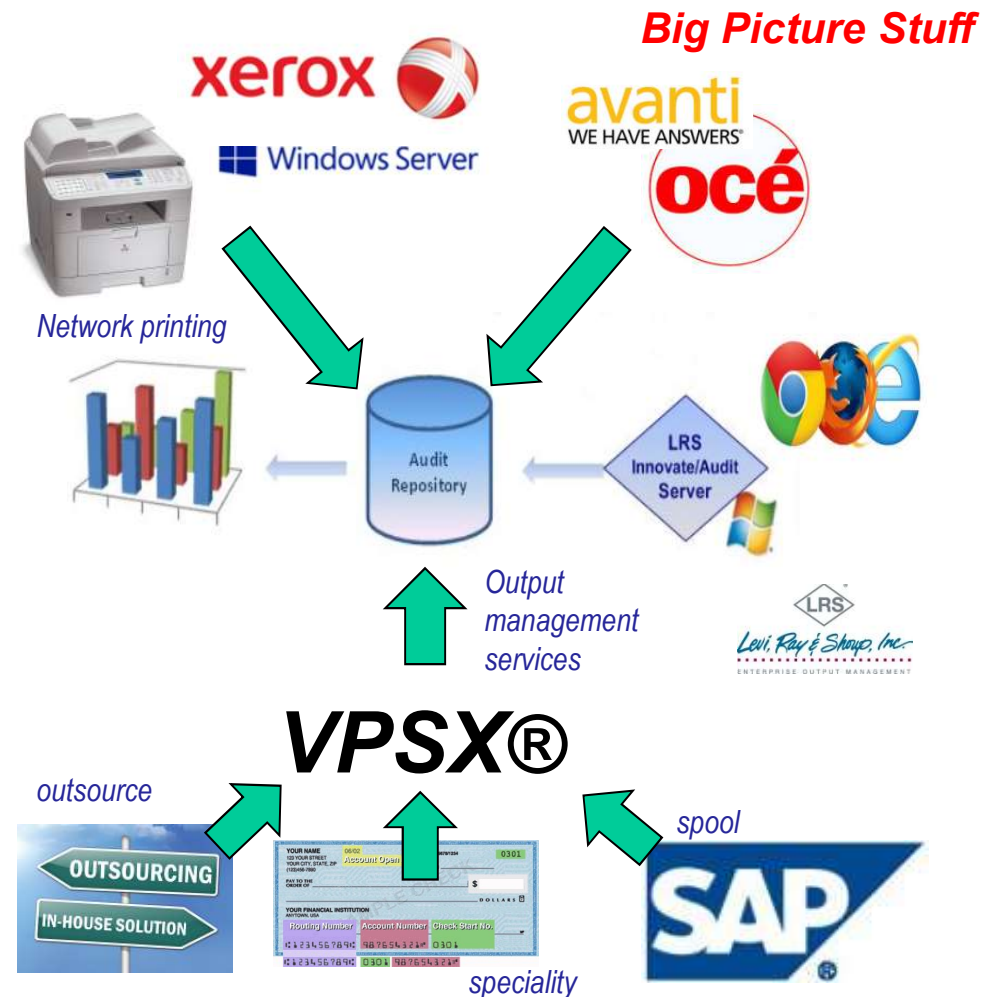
Big Picture Stuff

xerox

Windows Server

avanti
WE HAVE ANSWERS®

océ

Network printing

Audit Repository

LRS Innovate/Audit Server

Output management services

LRS
Levi, Ray & Shoup, Inc.
ENTERPRISE OUTPUT MANAGEMENT

VPSX®

outsource

OUTSOURCING

IN-HOUSE SOLUTION

YOUR NAME
123 YOUR STREET
YOUR CITY, STATE, ZIP
Account Open
0301
PAY TO THE ORDER OF
$
DOLLARS
YOUR FINANCIAL INSTITUTION
ANYTOWN, USA
Routing Number
Account Number
Check Start No.
⑆123456789⑆ 987654321⑈ 0301
⑆123456789⑆ 0301 987654321⑈

speciality

spool

SAP